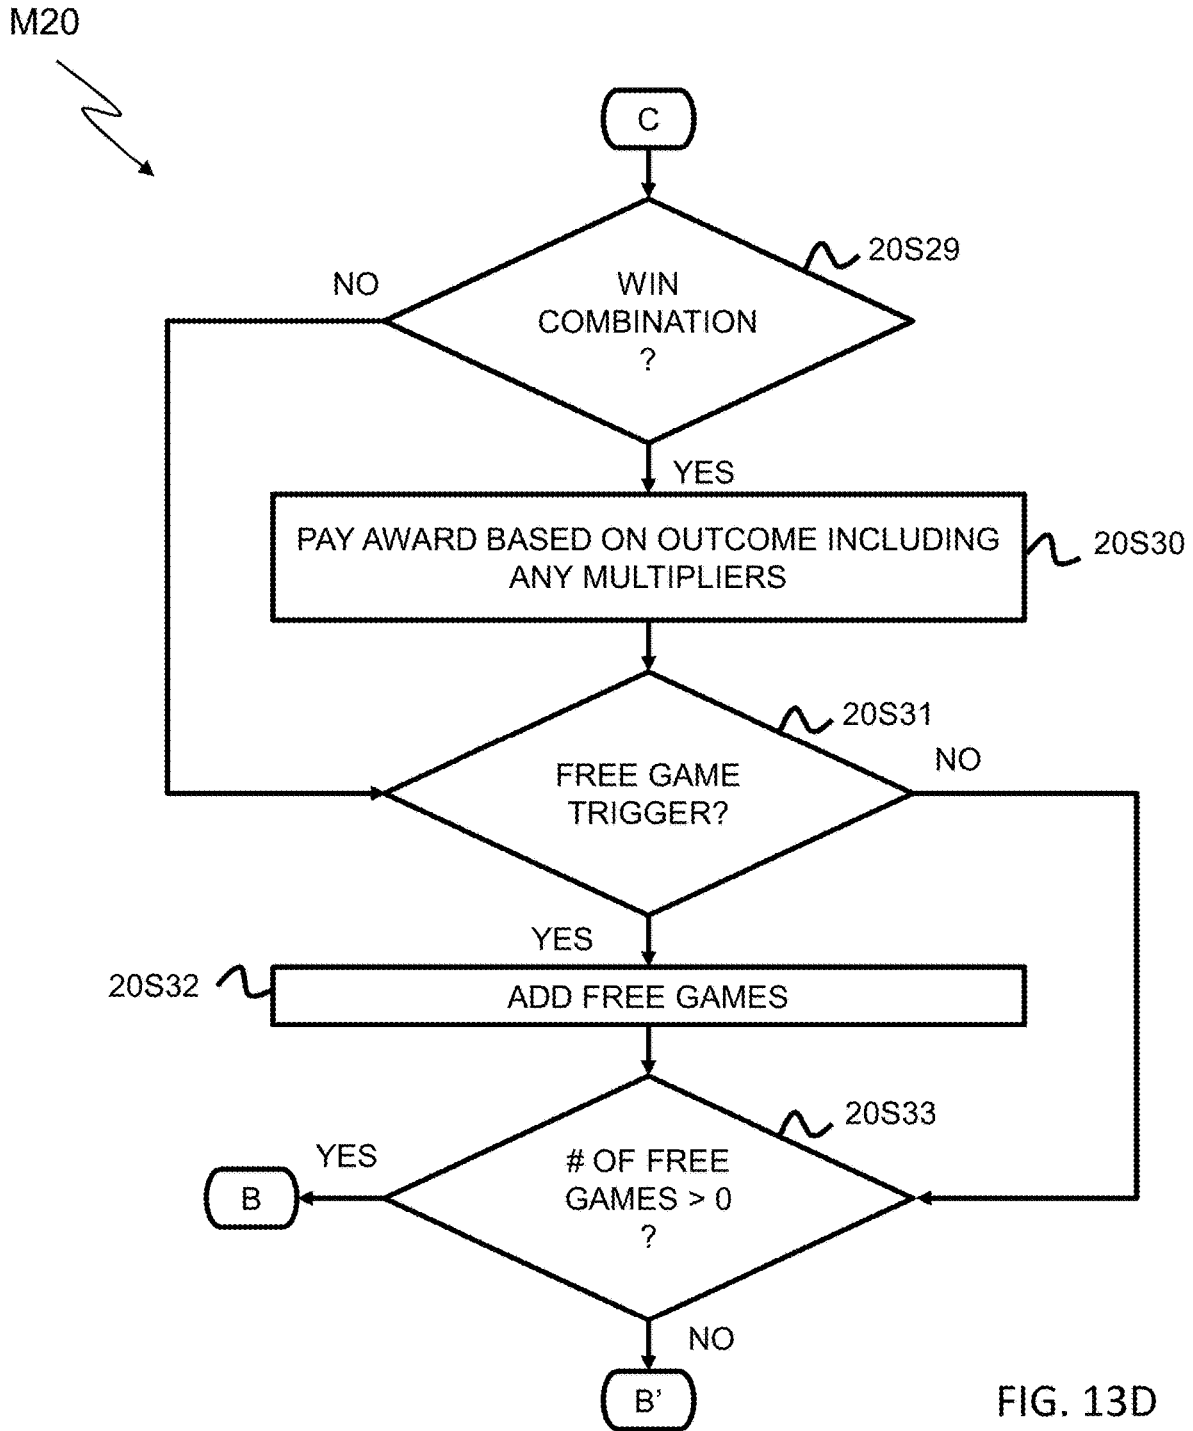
M20

C

WIN COMBINATION ?

20S29

NO

YES

PAY AWARD BASED ON OUTCOME INCLUDING ANY MULTIPLIERS

20S30

FREE GAME TRIGGER?

20S31

NO

YES

20S32

ADD FREE GAMES

# OF FREE GAMES > 0 ?

20S33

YES

B

NO

B'

FIG. 13D